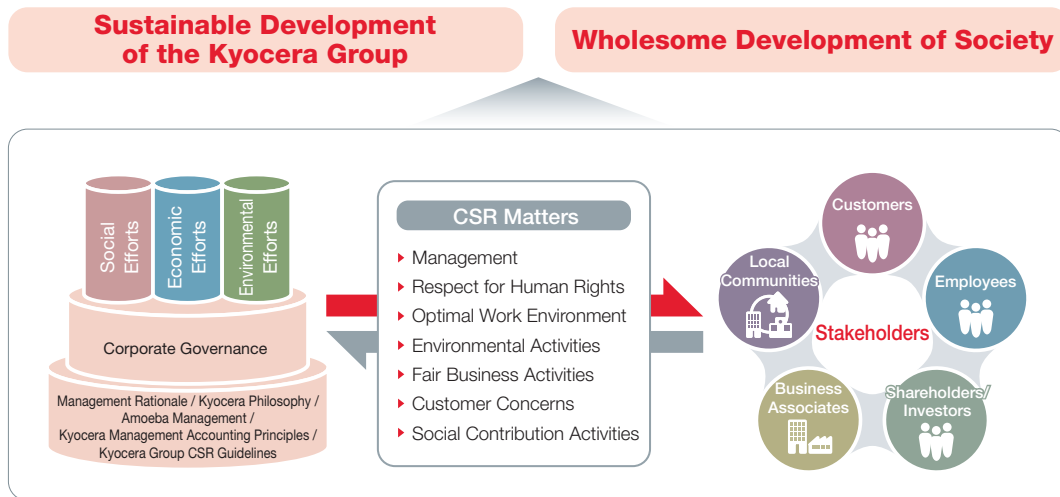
Sustainable Development of the Kyocera Group

Wholesome Development of Society

Social Efforts

Economic Efforts

Environmental Efforts

Corporate Governance

Management Rationale / Kyocera Philosophy / Amoeba Management / Kyocera Management Accounting Principles / Kyocera Group CSR Guidelines

CSR Matters

Management
Respect for Human Rights
Optimal Work Environment
Environmental Activities
Fair Business Activities
Customer Concerns
Social Contribution Activities

Customers

Employees

Shareholders/ Investors

Business Associates

Local Communities

Stakeholders